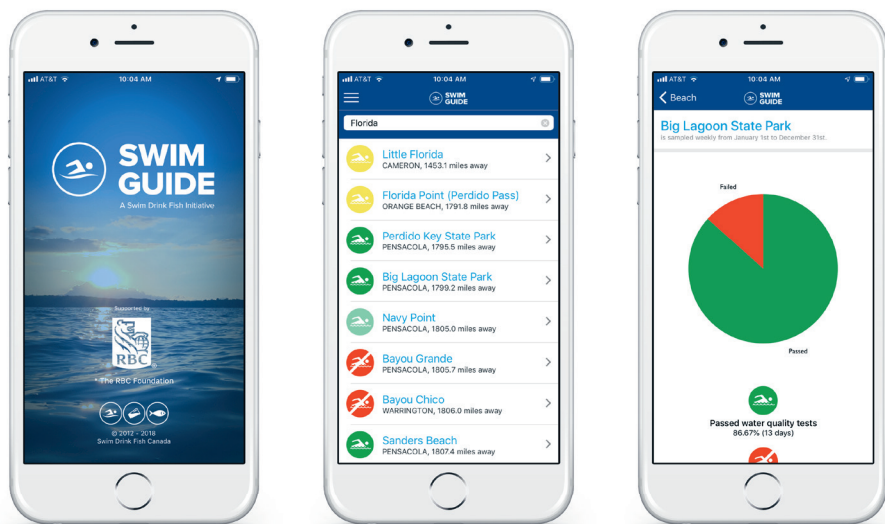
AT&T 10:04 AM

SWIM GUIDE
A Swim Drink Fish Initiative

Supported by
RBC
® The RBC Foundation

© 2012 - 2018
Swim Drink Fish Canada

AT&T 10:04 AM
SWIM GUIDE

Florida

Little Florida
CAMERON, 1453.1 miles away

Florida Point (Perdido Pass)
ORANGE BEACH, 1791.8 miles away

Perdido Key State Park
PENSACOLA, 1795.5 miles away

Big Lagoon State Park
PENSACOLA, 1799.2 miles away

Navy Point
PENSACOLA, 1805.0 miles away

Bayou Grande
PENSACOLA, 1805.7 miles away

Bayou Chico
WARRINGTON, 1806.0 miles away

Sanders Beach
PENSACOLA, 1807.4 miles away

AT&T 10:04 AM
Beach
SWIM GUIDE

Big Lagoon State Park
is sampled weekly from January 1st to December 31st.

Failed

Passed

Passed water quality tests
86.67% (13 days)